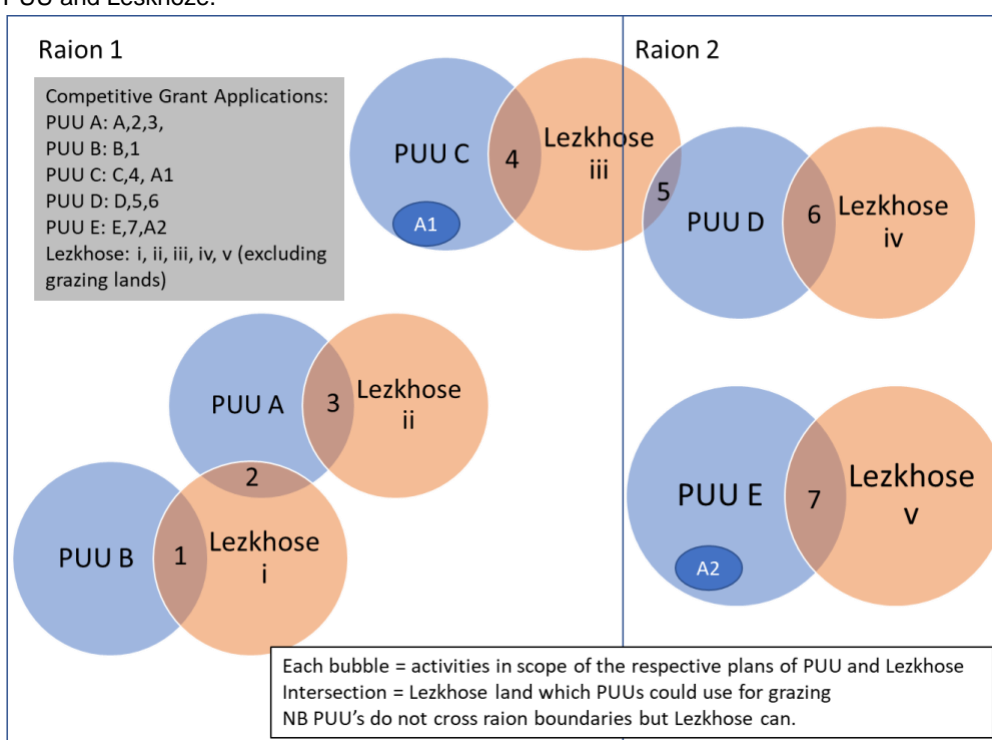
PUU and Lezkhoze.

Raion 1

Raion 2

Competitive Grant Applications:
PUU A: A,2,3,
PUU B: B,1
PUU C: C,4, A1
PUU D: D,5,6
PUU E: E,7,A2
Lezkhose: i, ii, iii, iv, v (excluding grazing lands)

PUU C

4

Lezkhose iii

A1

5

PUU D

6

Lezkhose iv

PUU A

3

Lezkhose ii

2

PUU B

1

Lezkhose i

PUU E

7

Lezkhose v

A2

Each bubble = activities in scope of the respective plans of PUU and Lezkhose
Intersection = Lezkhose land which PUUs could use for grazing
NB PUU's do not cross raion boundaries but Lezkhose can.